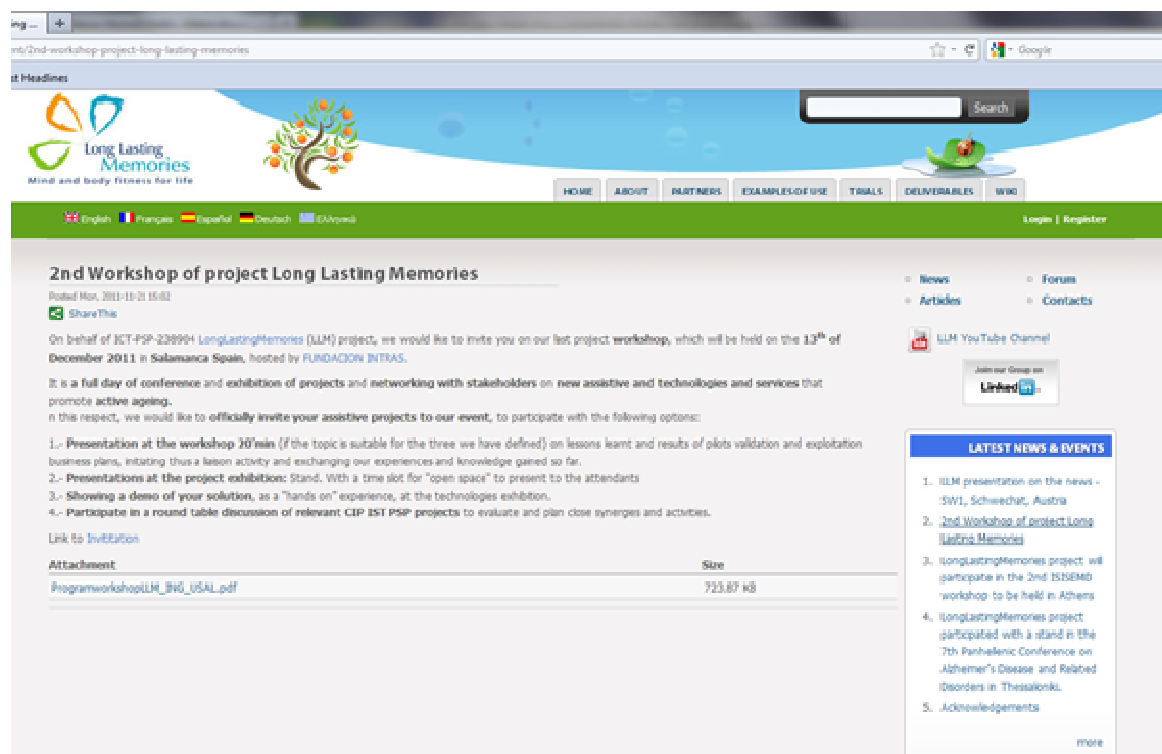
ng ... +

ent/2nd-workshop-project-long-lasting-memories

Google

t Headlines

Long Lasting Memories
Mind and body fitness for life

Search

HOME | ABOUT | PARTNERS | EXAMPLES OF USE | TRIALS | DELIVERABLES | WIKI

English Français Español Deutsch Ελληνικά

Login | Register

2nd Workshop of project Long Lasting Memories

Posted Mon, 2011-11-21 15:02

ShareThis

On behalf of ICT-PSP-238904 LongLastingMemories (LLM) project, we would like to invite you on our last project workshop, which will be held on the $13^{th}$ of December 2011 in Salamanca Spain, hosted by FUNDACION INTRAS.

It is a full day of conference and exhibition of projects and networking with stakeholders on new assistive and technologies and services that promote active ageing.
n this respect, we would like to officially invite your assistive projects to our event, to participatte with the following options:

1.- Presentation at the workshop 30'min (if the topic is suitable for the three we have defined) on lessons learnt and results of pilots validation and exploitation business plans, initiating thus a liaison activity and exchanging our experiences and knowledge gained so far.
2.- Presentations at the project exhibition: Stand. With a time slot for "open space" to present to the attendants
3.- Showing a demo of your solution, as a "hands on" experience, at the technologies exhibition.
4.- Participate in a round table discussion of relevant CIP IST PSP projects to evaluate and plan close synergies and activities.

Link to Invitation

| Attachment | Size |
|---|---|
| ProgramworkshopLLM_ING_USAL.pdf | 723.87 kB |

News
Articles
Forum
Contacts

LLM YouTube Channel

Join our Group on
LinkedIn

LATEST NEWS & EVENTS

1. LLM presentation on the news - SW1, Schwechat, Austria
2. 2nd Workshop of project Long Lasting Memories
3. LongLastingMemories project will participate in the 2nd ISISEMD workshop to be held in Athens
4. LongLastingMemories project participated with a stand in the 7th Panhellenic Conference on Alzheimer"s Disease and Related Disorders in Thessaloniki.
5. Acknowledgements

more